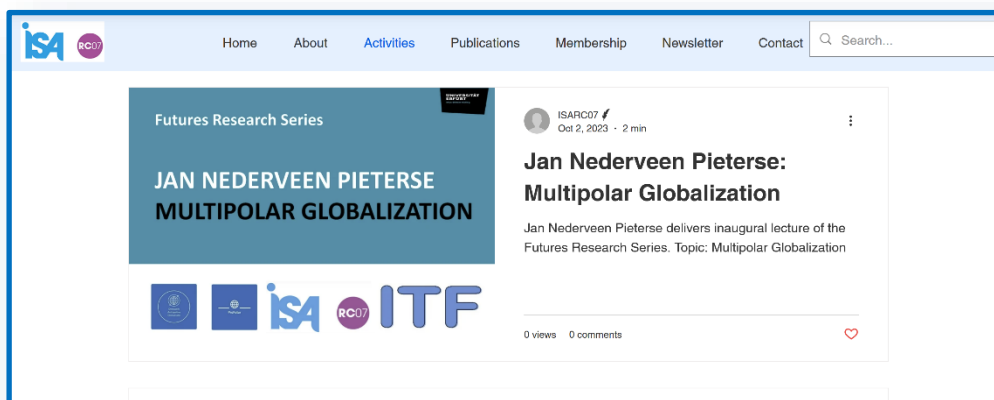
ISA RC07

Home About Activities Publications Membership Newsletter Contact

Search...

Futures Research Series

JAN NEDERVEEN PIETERSE
MULTIPOLAR GLOBALIZATION

UNIVERSITÄT ERFURT

ISA RC07 ITF

ISARC07
Oct 2, 2023 · 2 min

Jan Nederveen Pieterse: Multipolar Globalization

Jan Nederveen Pieterse delivers inaugural lecture of the Futures Research Series. Topic: Multipolar Globalization

0 views 0 comments